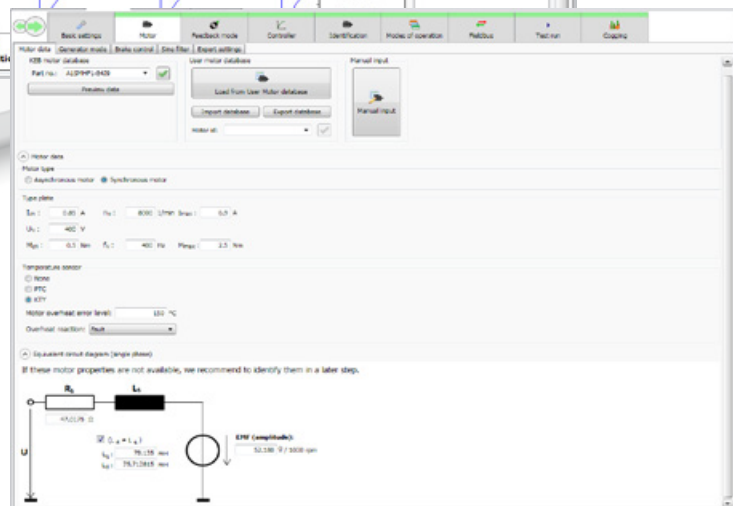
Basic settings | Motor | Feedback mode | Controller | Identification | Modes of operation | Fieldbus | Test run | Cogging

Motor data | Generator mode | Brake control | Sine filter | Expert settings

KEB motor database
Part no.: A1SMP1-8428
Preview data

User motor database
Load from User Motor database
Import database | Export database
Motor id:

Manual input
Manual input

Motor data

Motor type
Asynchronous motor | Synchronous motor

Type plate
$I_N$: 0.85 A | $n_N$: 8000 1/min | $I_{max}$: 5.0 A
$U_N$: 400 V
$M_N$: 0.5 Nm | $f_N$: 400 Hz | $M_{max}$: 2.5 Nm

Temperature sensor
None
PTC
KTY
Motor overheat error level: 150 °C
Overheat reaction: Fault

Equivalent circuit diagram (single phase)

If these motor properties are not available, we recommend to identify them in a later step.

$R_S$
$L_S$
47.0178 Ω
U
$(L_d = L_q)$
$L_d$: 76.158 mH
$L_q$: 75.712815 mH
EMF (amplitude):
52.188 V / 1000 rpm